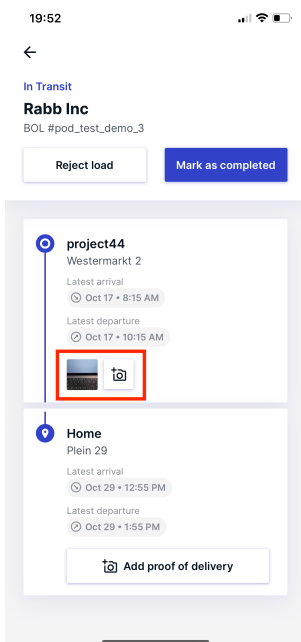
19:52

In Transit

Rabb Inc

BOL #pod_test_demo_3

Reject load

Mark as completed

project44

Westermarkt 2

Latest arrival

Oct 17 • 8:15 AM

Latest departure

Oct 17 • 10:15 AM

Home

Plein 29

Latest arrival

Oct 29 • 12:55 PM

Latest departure

Oct 29 • 1:55 PM

Add proof of delivery